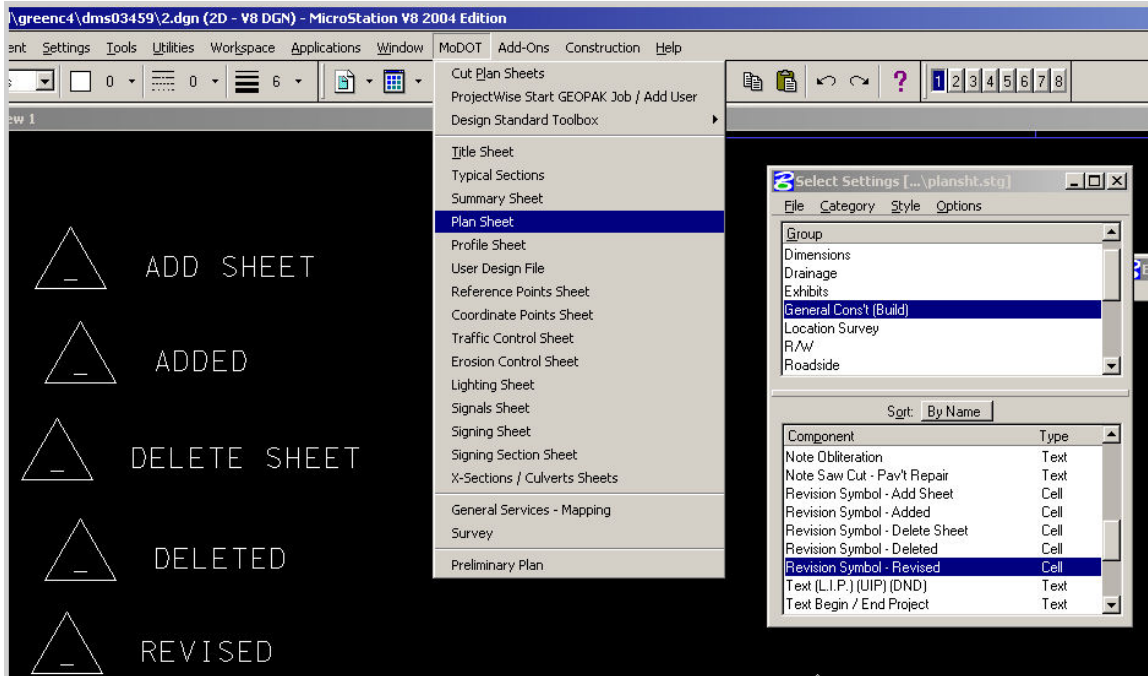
\greenc4\dms03459\2.dgn (2D - V8 DGN) - MicroStation V8 2004 Edition

ent Settings Tools Utilities Workspace Applications Window MoDOT Add-Ons Construction Help

0 0 6

1 2 3 4 5 6 7 8

ew 1

Cut Plan Sheets
ProjectWise Start GEOPAK Job / Add User
Design Standard Toolbox
Title Sheet
Typical Sections
Summary Sheet
Plan Sheet
Profile Sheet
User Design File
Reference Points Sheet
Coordinate Points Sheet
Traffic Control Sheet
Erosion Control Sheet
Lighting Sheet
Signals Sheet
Signing Sheet
Signing Section Sheet
X-Sections / Culverts Sheets
General Services - Mapping
Survey
Preliminary Plan

ADD SHEET

ADDED

DELETE SHEET

DELETED

REVISED

Select Settings [...\plansht.stg]

File Category Style Options

| Group |
|---|
| Dimensions |
| Drainage |
| Exhibits |
| General Cons't (Build) |
| Location Survey |
| R/W |
| Roadside |

Sort: By Name

| Component | Type |
|---|---|
| Note Obliteration | Text |
| Note Saw Cut - Pav't Repair | Text |
| Revision Symbol - Add Sheet | Cell |
| Revision Symbol - Added | Cell |
| Revision Symbol - Delete Sheet | Cell |
| Revision Symbol - Deleted | Cell |
| Revision Symbol - Revised | Cell |
| Text (L.I.P.) (UIP) (DND) | Text |
| Text Begin / End Project | Text |